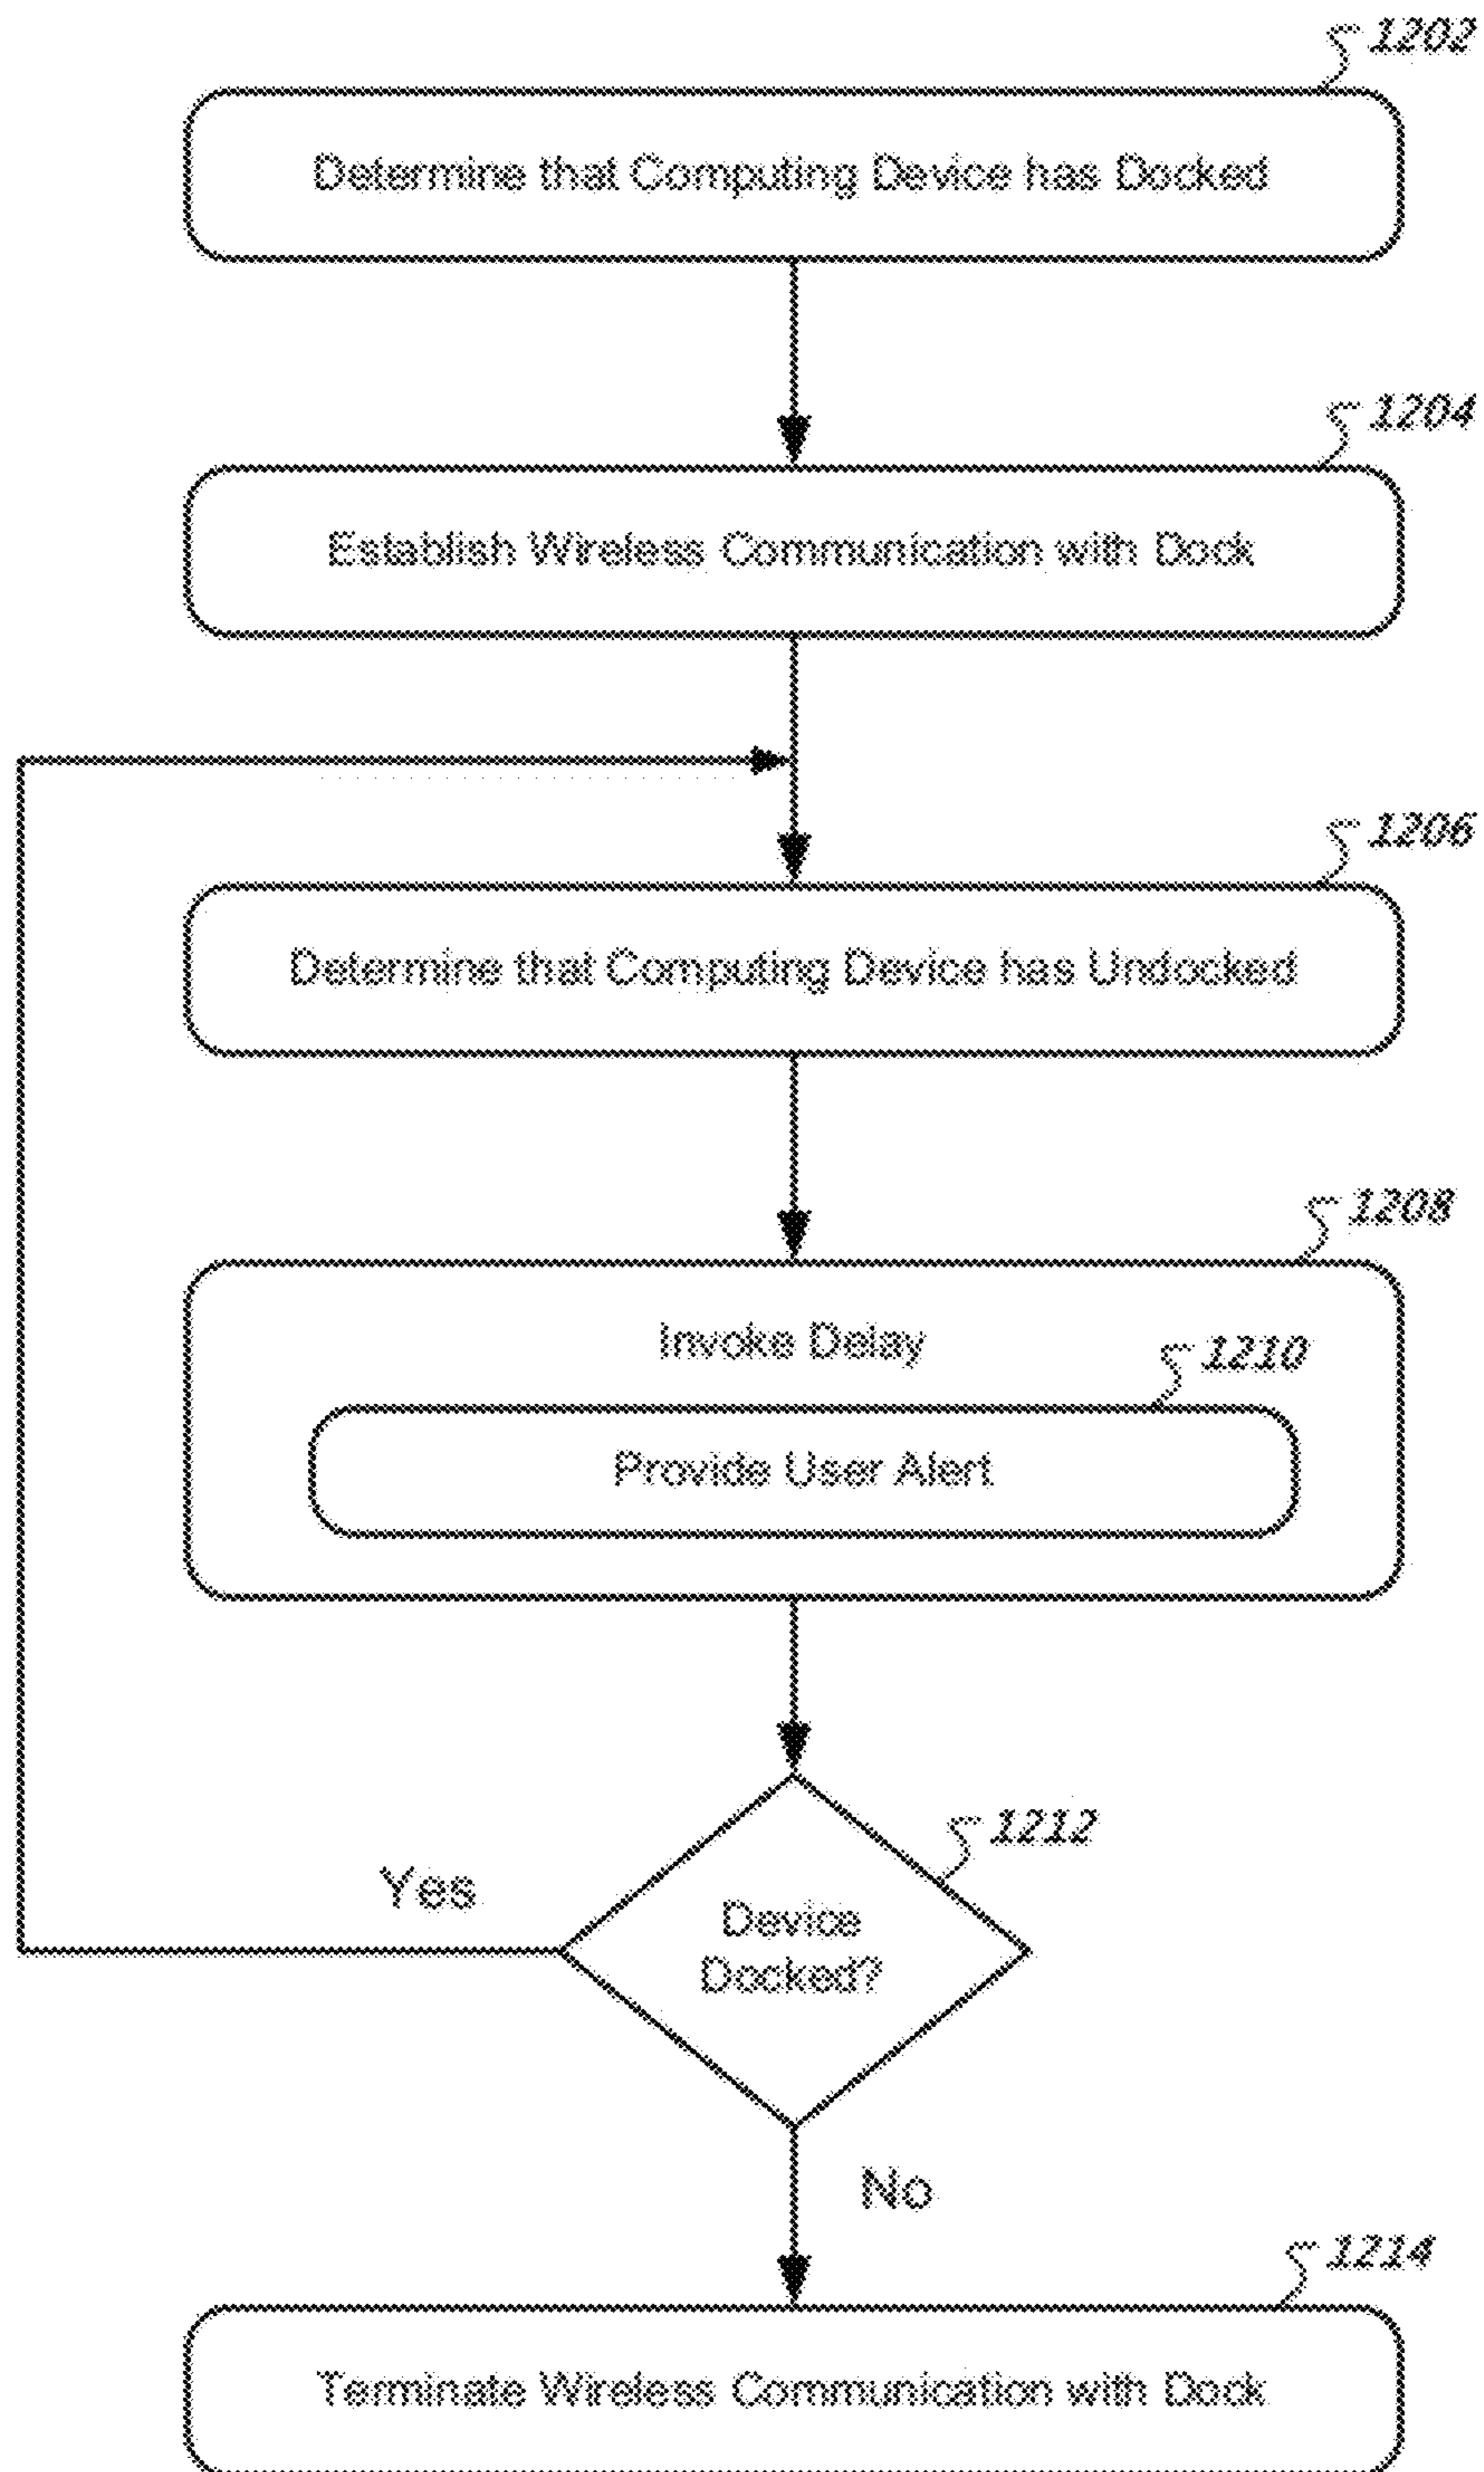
1202

Determine that Computing Device has Docked

1204

Establish Wireless Communication with Dock

1206

Determine that Computing Device has Undocked

1208

Invoke Delay

1210

Provide User Alert

1212

Yes

Device Docked?

No

1214

Terminate Wireless Communication with Dock